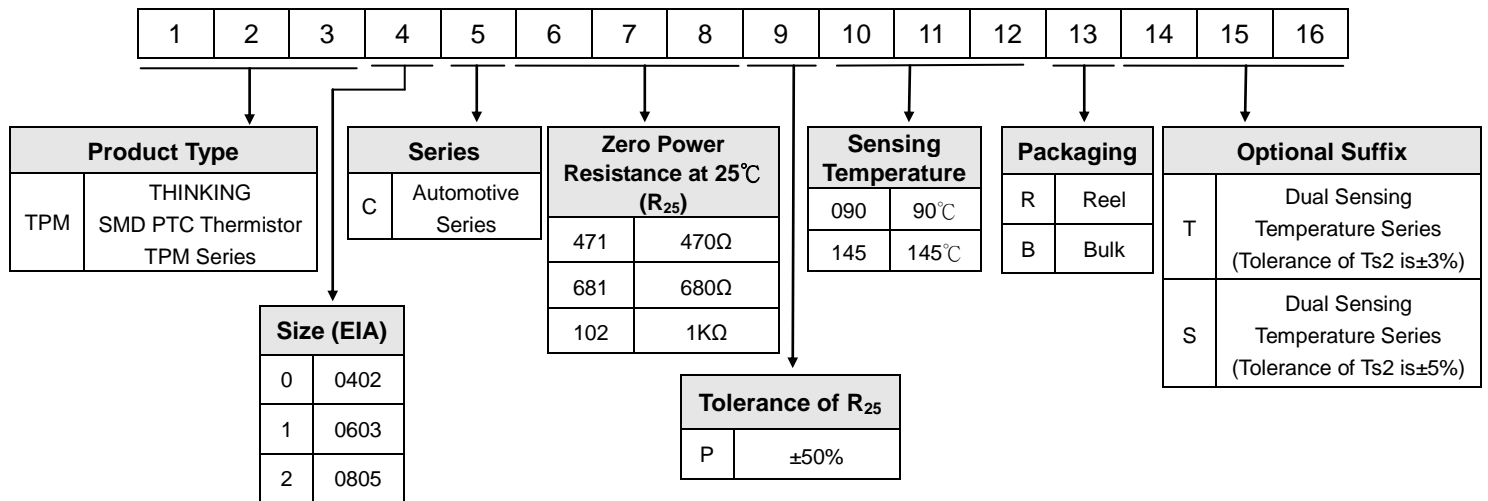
| 1 | 2 | 3 | 4 | 5 | 6 | 7 | 8 | 9 | 10 | 11 | 12 | 13 | 14 | 15 | 16 |
|---|---|---|---|---|---|---|---|---|---|---|---|---|---|---|---|

| Product Type | |
|---|---|
| TPM | THINKING SMD PTC Thermistor TPM Series |

| Series | |
|---|---|
| C | Automotive Series |

| Zero Power Resistance at 25℃ ($R_{25}$) | |
|---|---|
| 471 | 470Ω |
| 681 | 680Ω |
| 102 | 1KΩ |

| Sensing Temperature | |
|---|---|
| 090 | 90℃ |
| 145 | 145℃ |

| Packaging | |
|---|---|
| R | Reel |
| B | Bulk |

| Optional Suffix | |
|---|---|
| T | Dual Sensing Temperature Series (Tolerance of Ts2 is±3%) |
| S | Dual Sensing Temperature Series (Tolerance of Ts2 is±5%) |

| Size (EIA) | |
|---|---|
| 0 | 0402 |
| 1 | 0603 |
| 2 | 0805 |

| Tolerance of $R_{25}$ | |
|---|---|
| P | ±50% |